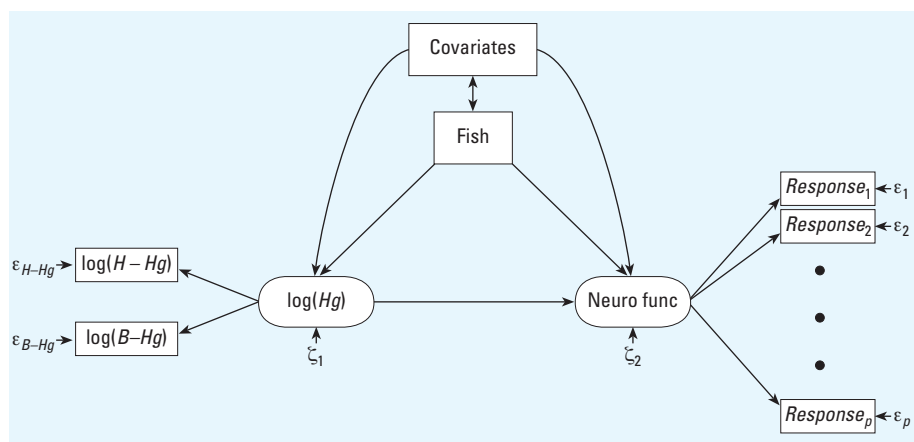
Covariates

Fish

$\varepsilon_{H-Hg}$ log(H – Hg)

$\varepsilon_{B-Hg}$ log(B–Hg)

log(Hg)

$\zeta_1$

Neuro func

$\zeta_2$

$Response_1$ $\varepsilon_1$

$Response_2$ $\varepsilon_2$

$Response_p$ $\varepsilon_p$